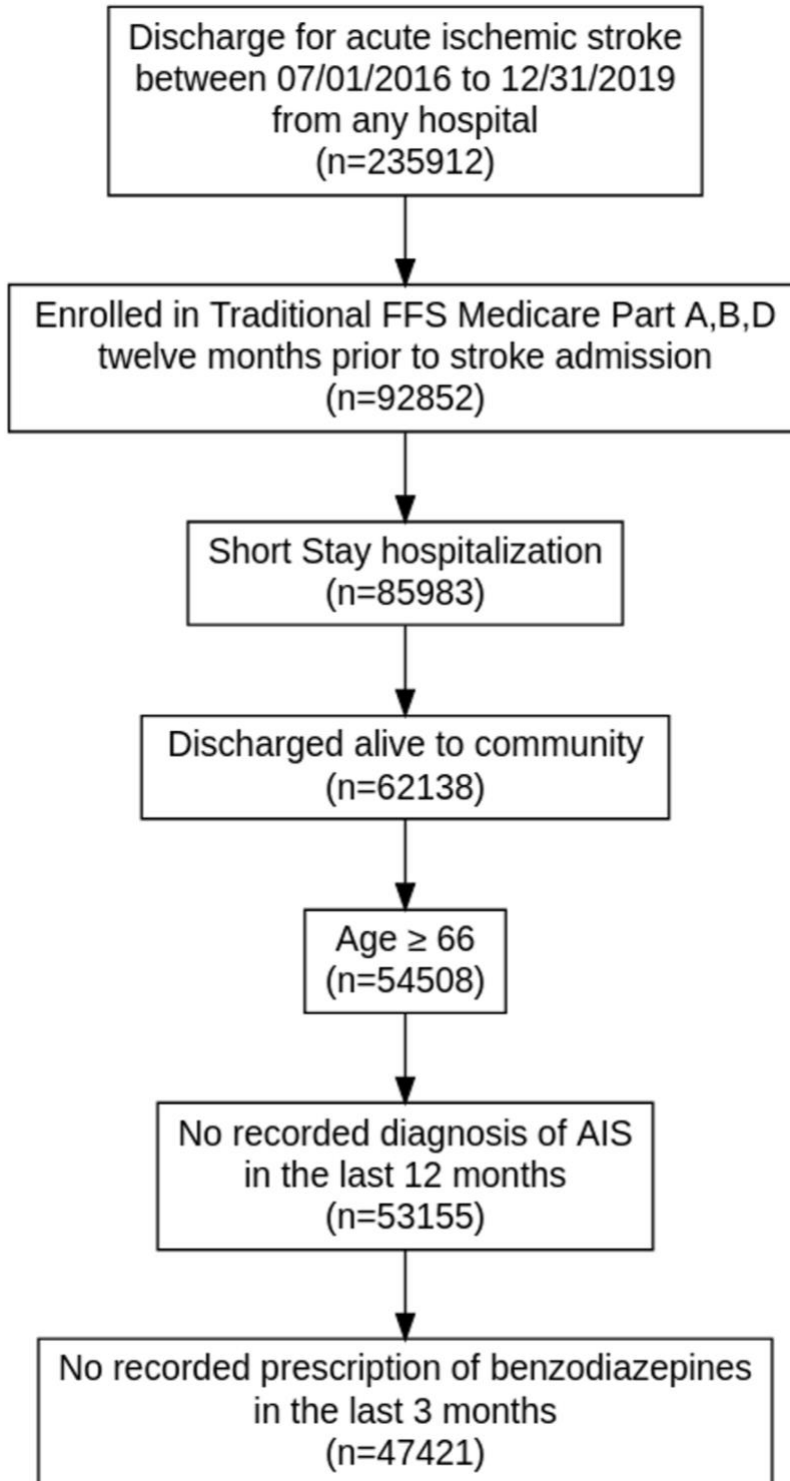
Discharge for acute ischemic stroke between 07/01/2016 to 12/31/2019 from any hospital (n=235912)

Enrolled in Traditional FFS Medicare Part A,B,D twelve months prior to stroke admission (n=92852)

Short Stay hospitalization (n=85983)

Discharged alive to community (n=62138)

Age $\geq$ 66 (n=54508)

No recorded diagnosis of AIS in the last 12 months (n=53155)

No recorded prescription of benzodiazepines in the last 3 months (n=47421)